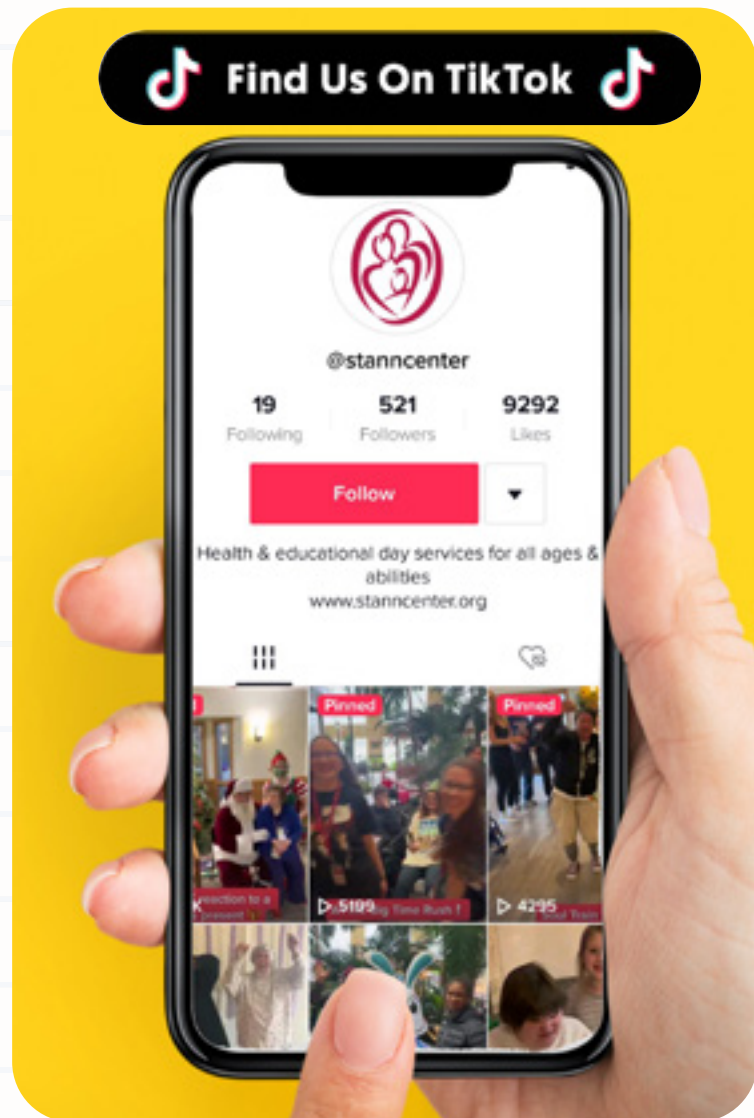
Find Us On TikTok

@stanncenter

19
Following

521
Followers

9292
Likes

Follow

Health & educational day services for all ages & abilities
www.stanncenter.org

Pinned

Pinned

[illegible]eaction to a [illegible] present

5199

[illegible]g Time Rush !

4295

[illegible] Train